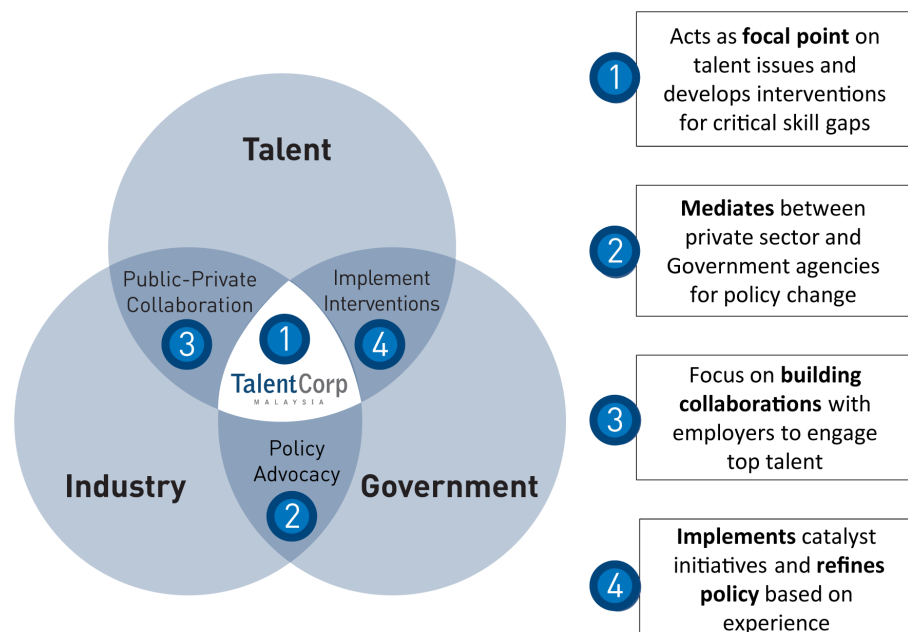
Talent

Public-Private Collaboration

3

1

Implement Interventions

4

TalentCorp
MALAYSIA

Policy Advocacy

2

Industry

Government

1 Acts as **focal point** on talent issues and develops interventions for critical skill gaps

2 **Mediates** between private sector and Government agencies for policy change

3 Focus on **building collaborations** with employers to engage top talent

4 **Implements** catalyst initiatives and **refines policy** based on experience